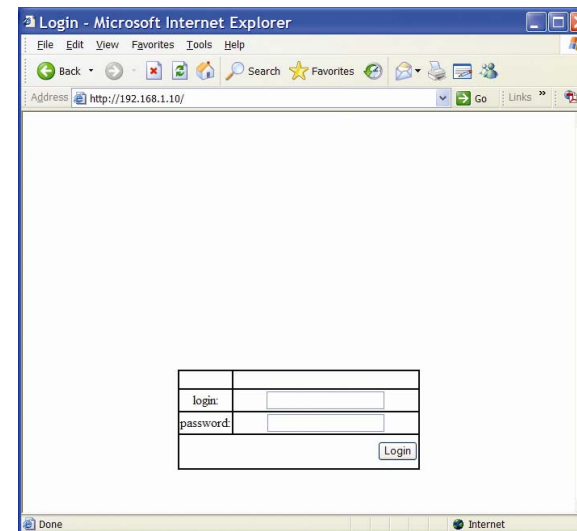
Login - Microsoft Internet Explorer

File Edit View Favorites Tools Help

Back Search Favorites

Address http://192.168.1.10/ Go Links »

| | |
|---|---|
| login: | |
| password: | |
| | Login |

Done Internet